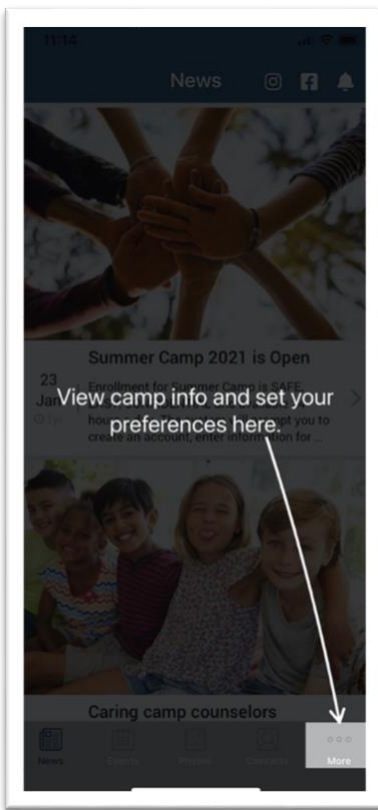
11:14

News

Summer Camp 2021 is Open

23 Jan

Enrollment for Summer Camp is SAFE, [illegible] to prompt you to create an account, enter information for ...

View camp info and set your preferences here.

Caring camp counselors

News

Events

Photos

Contacts

More